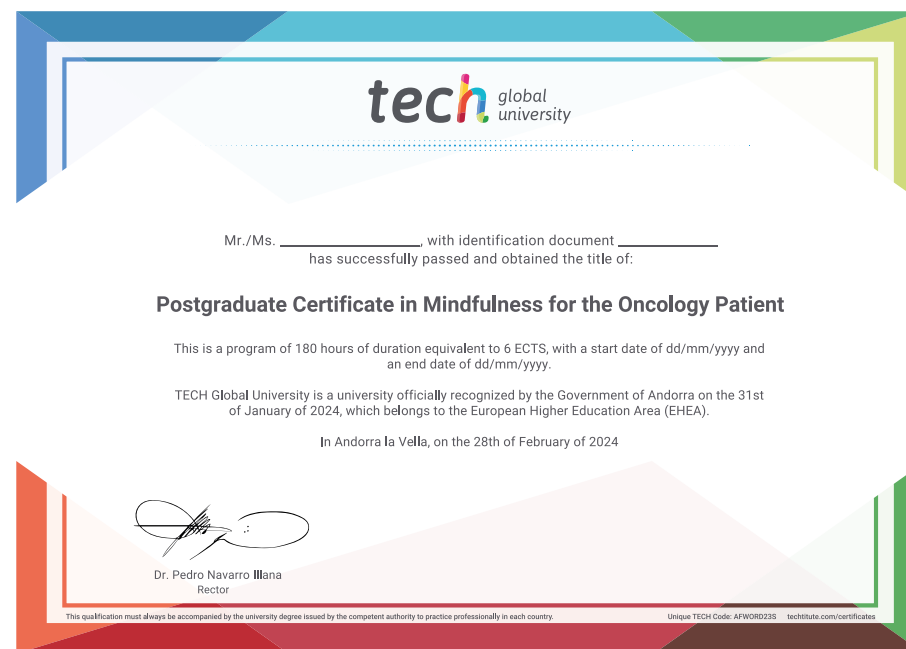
tech global university

Mr./Ms. ____________________, with identification document ______________ has successfully passed and obtained the title of:

Postgraduate Certificate in Mindfulness for the Oncology Patient

This is a program of 180 hours of duration equivalent to 6 ECTS, with a start date of dd/mm/yyyy and an end date of dd/mm/yyyy.

TECH Global University is a university officially recognized by the Government of Andorra on the 31st of January of 2024, which belongs to the European Higher Education Area (EHEA).

In Andorra la Vella, on the 28th of February of 2024

Dr. Pedro Navarro Illana
Rector

This qualification must always be accompanied by the university degree issued by the competent authority to practice professionally in each country.

Unique TECH Code: AFWORD23S techtitute.com/certificates